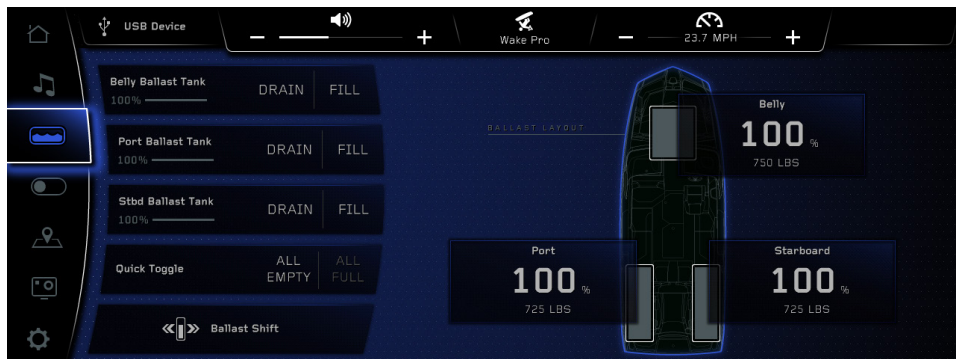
USB Device

Wake Pro

23.7 MPH

Belly Ballast Tank
100%
DRAIN FILL

Port Ballast Tank
100%
DRAIN FILL

Stbd Ballast Tank
100%
DRAIN FILL

Quick Toggle
ALL EMPTY
ALL FULL

Ballast Shift

BALLAST LAYOUT

Belly
100 %
750 LBS

Port
100 %
725 LBS

Starboard
100 %
725 LBS